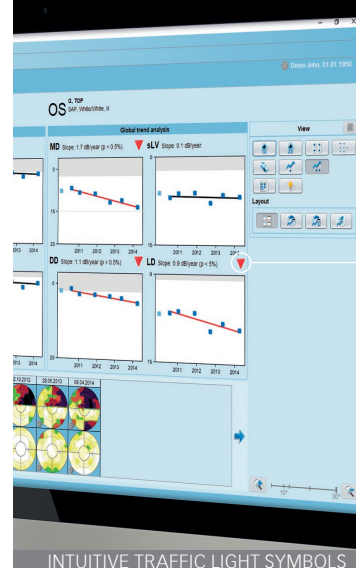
Demo John, 01.01.1950

OS G, TOP
SAP, White/White, III

Global trend analysis

View

MD Slope: 1.7 dB/year (p < 0.5%)

sLV Slope: 0.1 dB/year

0
5
15
25

2011 2012 2013 2014

2013 2014

DD Slope: 1.1 dB/year (p < 0.5%)

LD Slope: 0.9 dB/year (p < 5%)

2011 2012 2013 2014

Layout

10.2012
28.05.2013
08.04.2014

INTUITIVE TRAFFIC LIGHT SYMBOLS